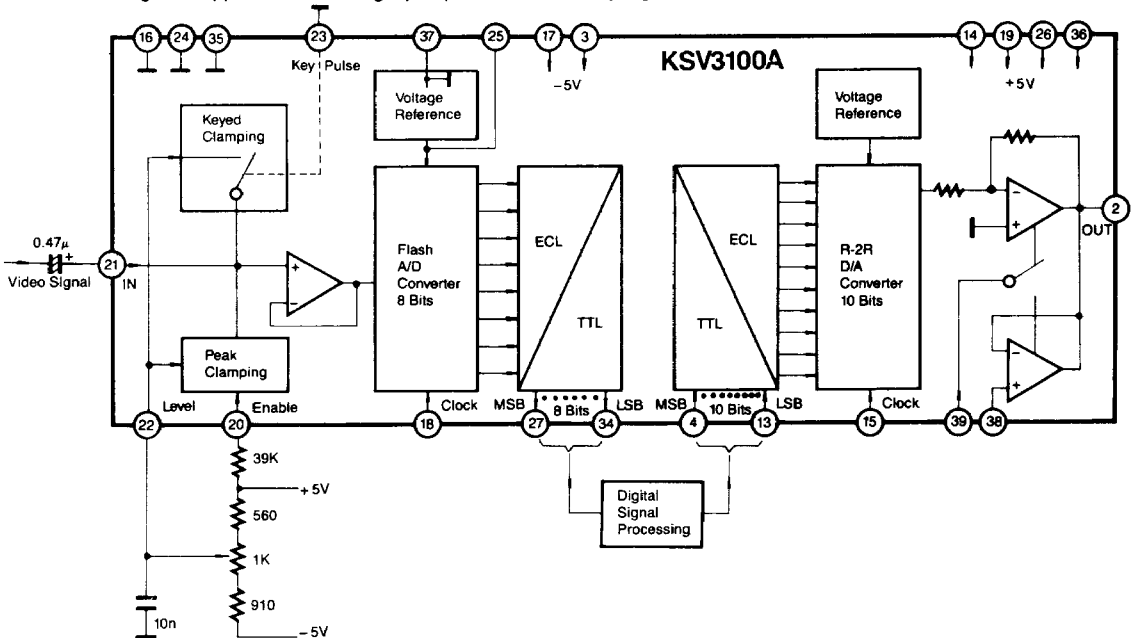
16 24 35 23 Key Pulse 37 25 17 3 −5V KSV3100A 14 19 26 36 +5V

Voltage Reference

Voltage Reference

Keyed Clamping

0.47μ Video Signal 21 IN

Flash A/D Converter 8 Bits

ECL TTL

TTL ECL

R-2R D/A Converter 10 Bits

2 OUT

Peak Clamping

22 Level 20 Enable 18 Clock MSB 27 8 Bits 34 LSB MSB 4 10 Bits 13 LSB 15 Clock 39 38

39K +5V 560 1K 910 −5V 10n

Digital Signal Processing